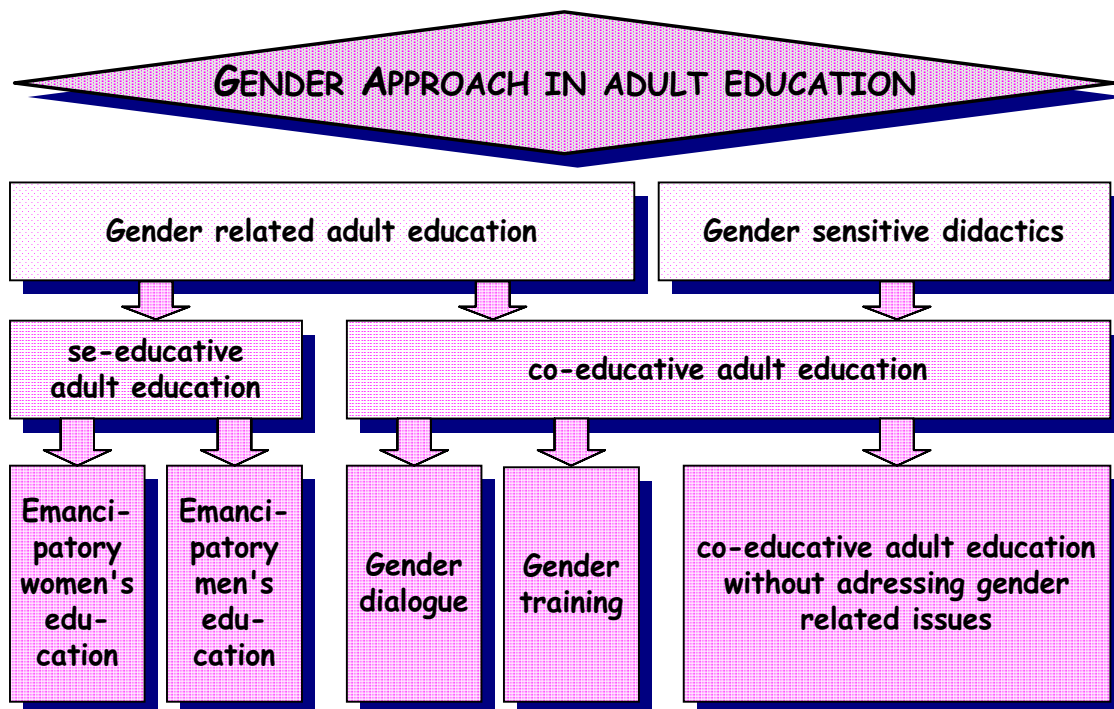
GENDER APPROACH IN ADULT EDUCATION

Gender related adult education

Gender sensitive didactics

se-educative adult education

co-educative adult education

Emancipatory women's education

Emancipatory men's education

Gender dialogue

Gender training

co-educative adult education without adressing gender related issues